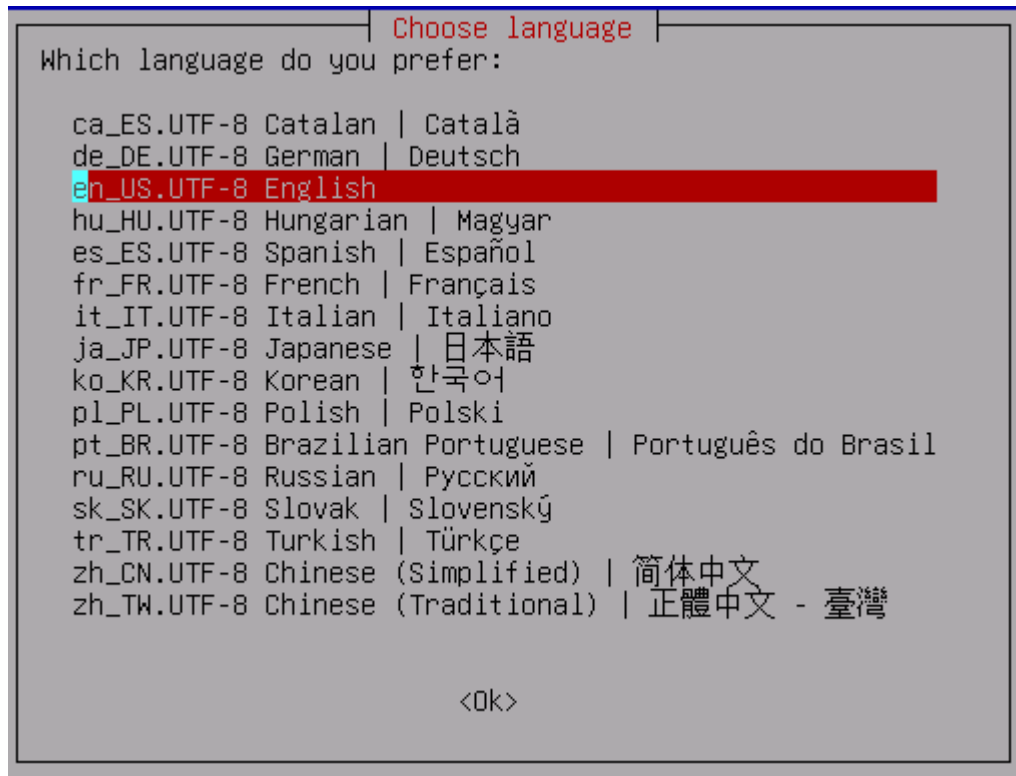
Choose language

Which language do you prefer:

ca_ES.UTF-8 Catalan | Català
de_DE.UTF-8 German | Deutsch
en_US.UTF-8 English
hu_HU.UTF-8 Hungarian | Magyar
es_ES.UTF-8 Spanish | Español
fr_FR.UTF-8 French | Français
it_IT.UTF-8 Italian | Italiano
ja_JP.UTF-8 Japanese | 日本語
ko_KR.UTF-8 Korean | 한국어
pl_PL.UTF-8 Polish | Polski
pt_BR.UTF-8 Brazilian Portuguese | Português do Brasil
ru_RU.UTF-8 Russian | Русский
sk_SK.UTF-8 Slovak | Slovenský
tr_TR.UTF-8 Turkish | Türkçe
zh_CN.UTF-8 Chinese (Simplified) | 简体中文
zh_TW.UTF-8 Chinese (Traditional) | 正體中文 - 臺灣

<Ok>